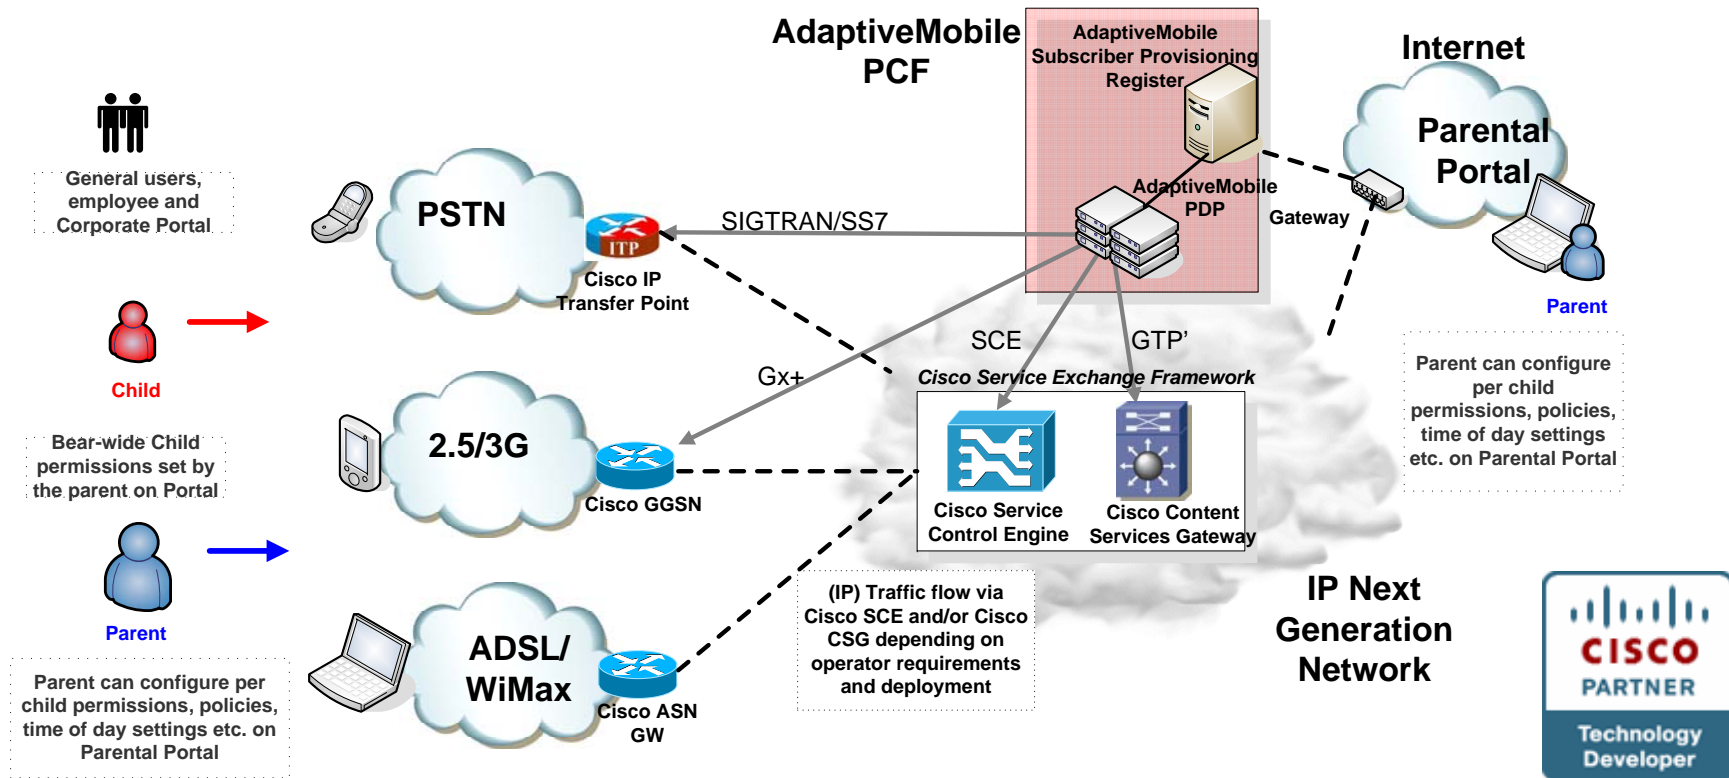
AdaptiveMobile PCF

AdaptiveMobile Subscriber Provisioning Register

Internet

Parental Portal

General users, employee and Corporate Portal

PSTN

ITP

Cisco IP Transfer Point

SIGTRAN/SS7

AdaptiveMobile PDP

Gateway

Parent

Child

SCE

GTP'

Gx+

Cisco Service Exchange Framework

Parent can configure per child permissions, policies, time of day settings etc. on Parental Portal

Bear-wide Child permissions set by the parent on Portal

2.5/3G

Cisco GGSN

Cisco Service Control Engine

Cisco Content Services Gateway

Parent

(IP) Traffic flow via Cisco SCE and/or Cisco CSG depending on operator requirements and deployment

IP Next Generation Network

ADSL/ WiMax

Cisco ASN GW

Parent can configure per child permissions, policies, time of day settings etc. on Parental Portal

CISCO PARTNER

Technology Developer